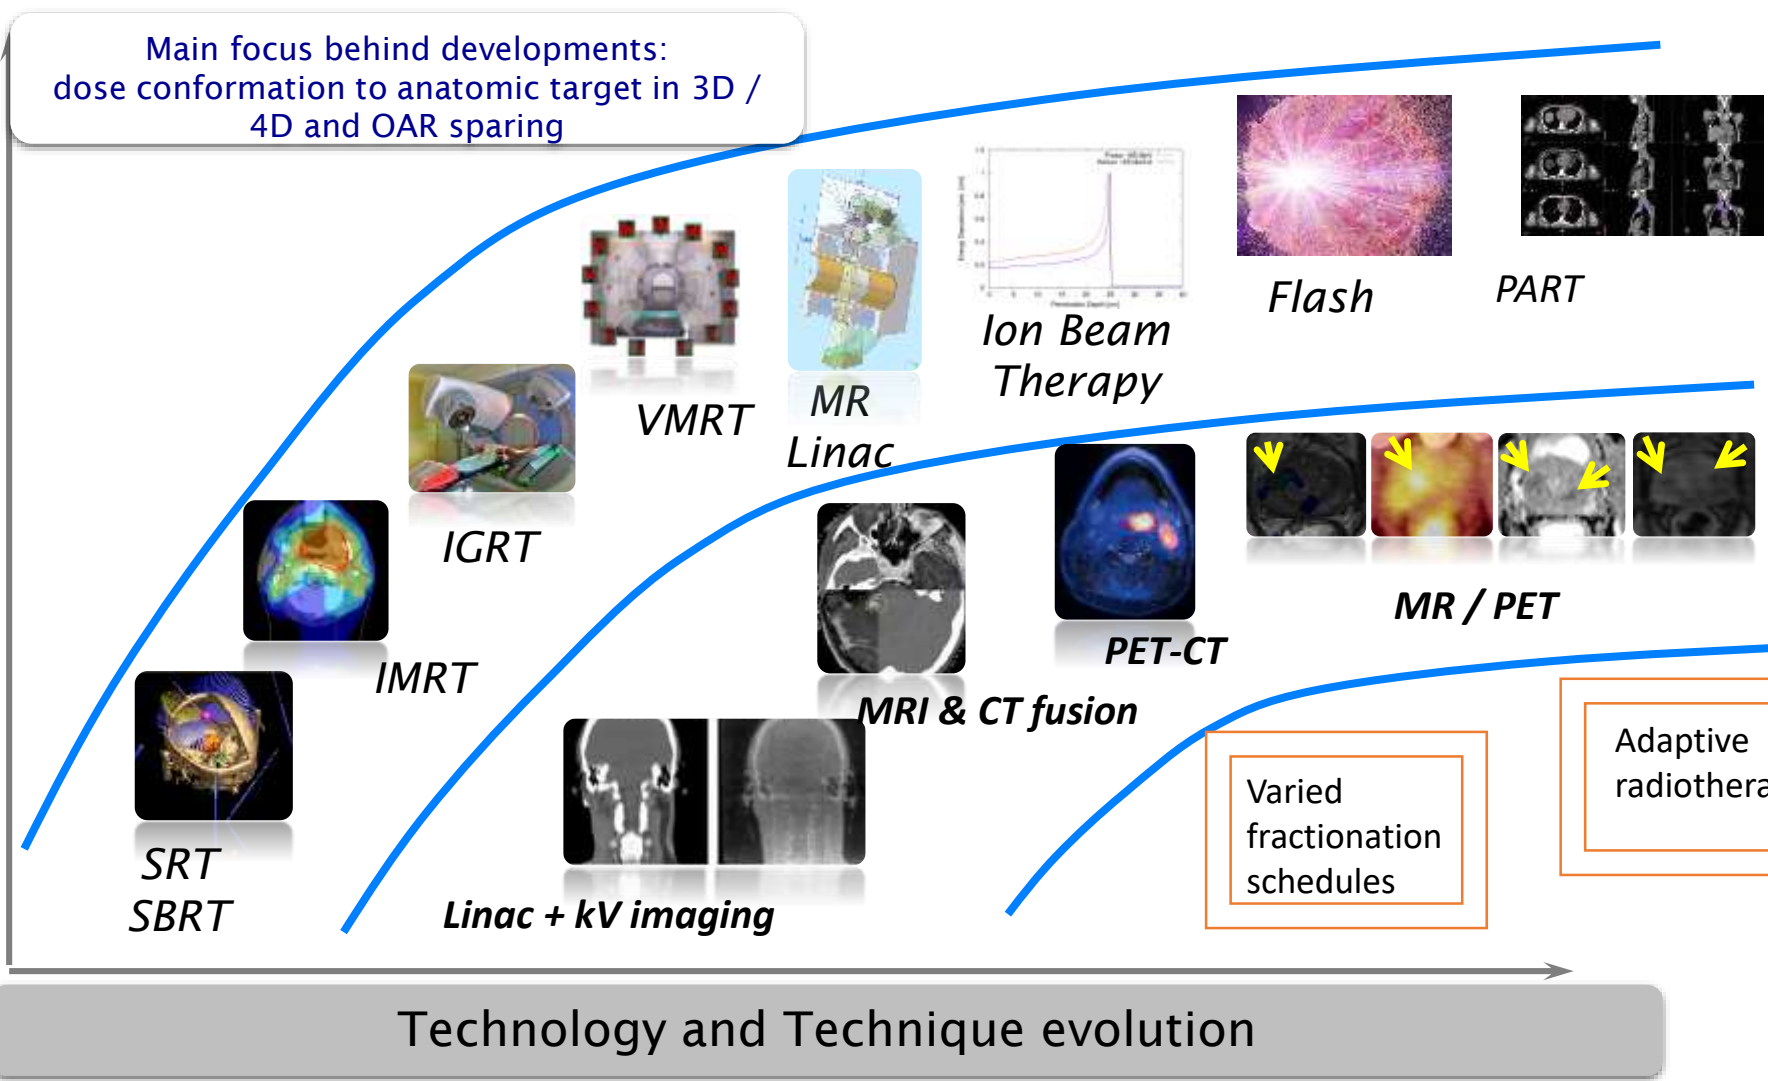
Main focus behind developments:
dose conformation to anatomic target in 3D / 4D and OAR sparing

Flash

PART

Ion Beam Therapy

MR Linac

VMRT

IGRT

IMRT

SRT
SBRT

MR / PET

PET-CT

MRI & CT fusion

Linac + kV imaging

Varied fractionation schedules

Adaptive radiothera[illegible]

Technology and Technique evolution